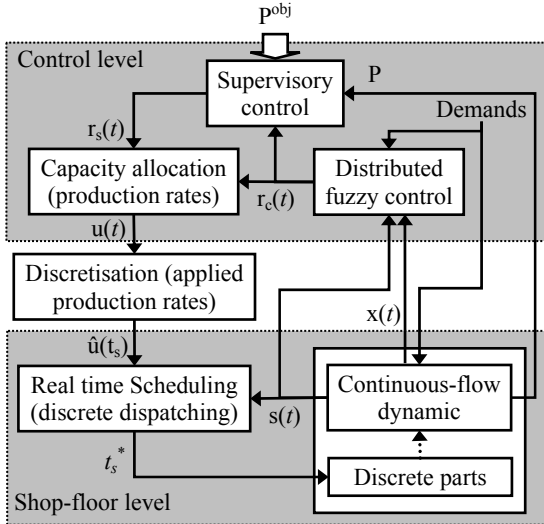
$P^{obj}$

Control level

Supervisory control

P

Demands

$r_s(t)$

Capacity allocation (production rates)

$r_c(t)$

Distributed fuzzy control

$u(t)$

Discretisation (applied production rates)

$x(t)$

$\hat{u}(t_s)$

Real time Scheduling (discrete dispatching)

$s(t)$

Continuous-flow dynamic

$t_s^*$

Discrete parts

Shop-floor level